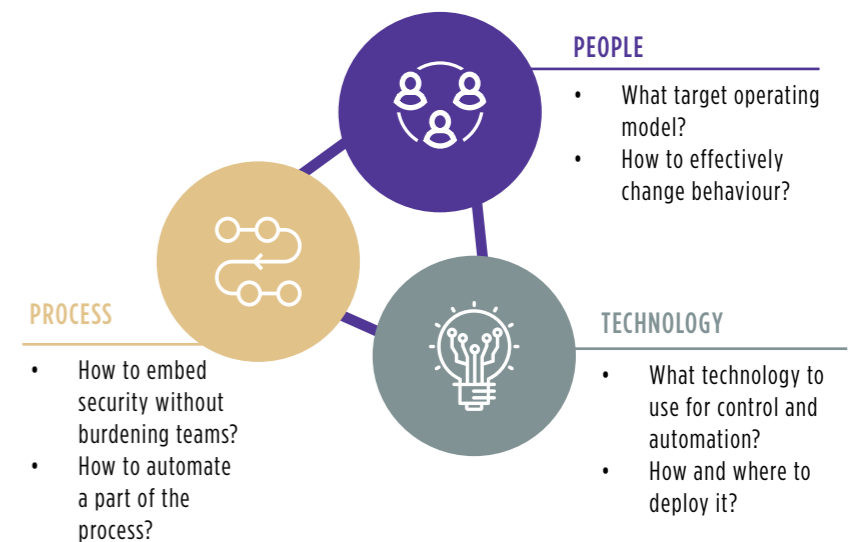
PEOPLE

- What target operating model?
- How to effectively change behaviour?

PROCESS

- How to embed security without burdening teams?
- How to automate a part of the process?

TECHNOLOGY

- What technology to use for control and automation?
- How and where to deploy it?